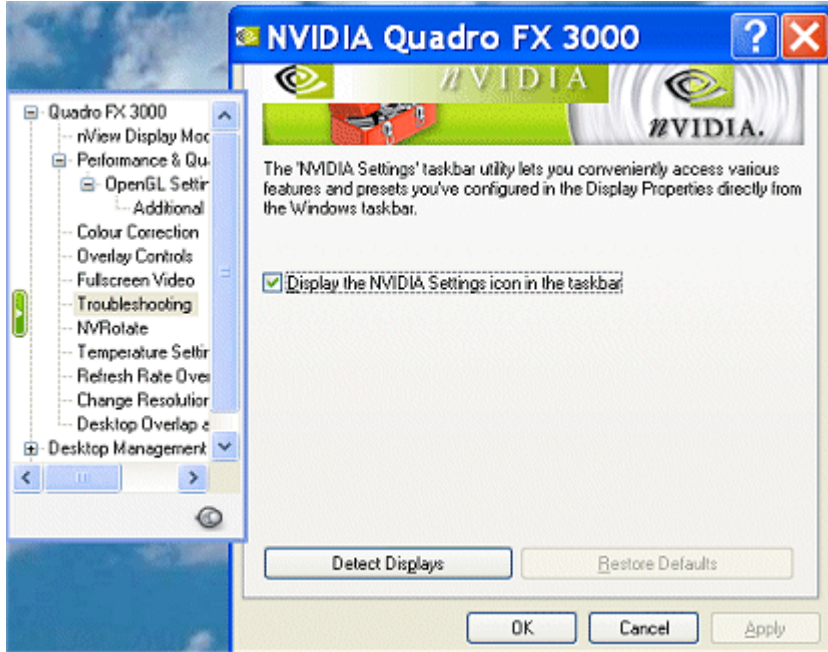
NVIDIA Quadro FX 3000

Quadro FX 3000
nView Display Moc
Performance & Qu
OpenGL Settir
Additional
Colour Correction
Overlay Controls
Fullscreen Video
Troubleshooting
NVRotate
Temperature Settir
Refresh Rate Over
Change Resolution
Desktop Overlap a
Desktop Management

nVIDIA
nVIDIA.

The 'NVIDIA Settings' taskbar utility lets you conveniently access various features and presets you've configured in the Display Properties directly from the Windows taskbar.

Display the NVIDIA Settings icon in the taskbar

Detect Displays
Restore Defaults

OK
Cancel
Apply